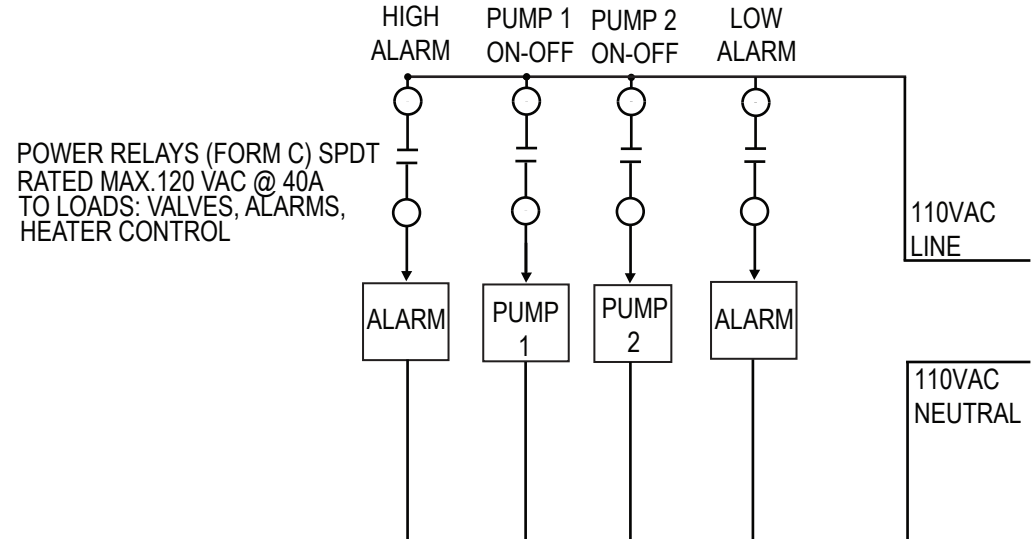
HIGH ALARM

PUMP 1 ON-OFF

PUMP 2 ON-OFF

LOW ALARM

POWER RELAYS (FORM C) SPDT
RATED MAX.120 VAC @ 40A
TO LOADS: VALVES, ALARMS,
HEATER CONTROL

110VAC LINE

ALARM

PUMP 1

PUMP 2

ALARM

110VAC NEUTRAL